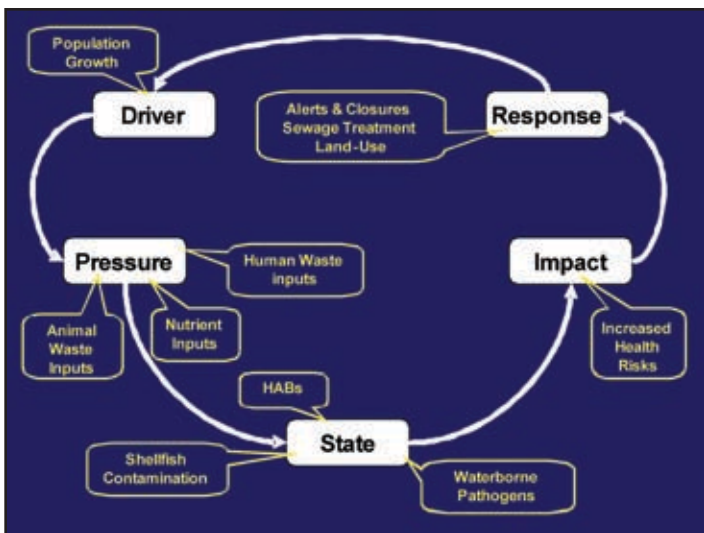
Population Growth

Driver

Alerts & Closures
Sewage Treatment
Land-Use

Response

Pressure

Human Waste Inputs

Impact

Animal Waste Inputs

Nutrient Inputs

Increased Health Risks

HABs

State

Shellfish Contamination

Waterborne Pathogens